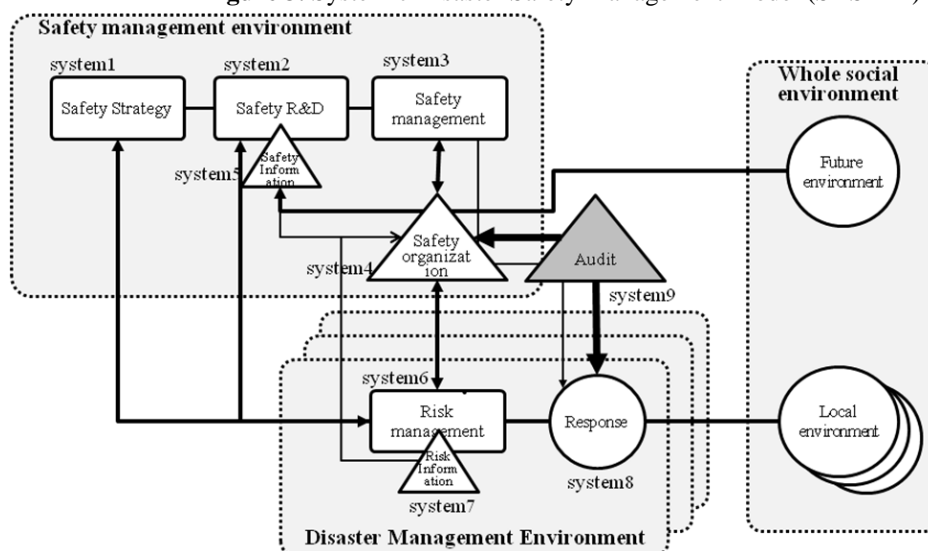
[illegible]

Safety management environment

system1
Safety Strategy

system2
Safety R&D

system3
Safety management

system5
Safety Information

system4
Safety organization

Audit

system9

Whole social environment

Future environment

system6
Risk management

Risk Information
system7

Response
system8

Local environment

Disaster Management Environment